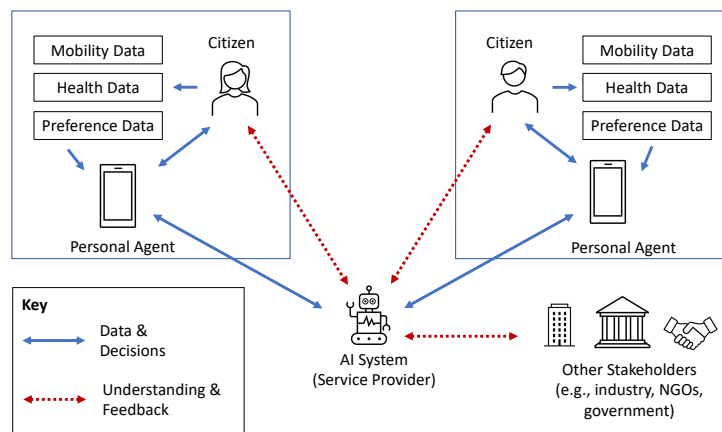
Mobility Data

Health Data

Preference Data

Citizen

Personal Agent

Citizen

Mobility Data

Health Data

Preference Data

Personal Agent

Key

Data & Decisions

Understanding & Feedback

AI System (Service Provider)

Other Stakeholders (e.g., industry, NGOs, government)